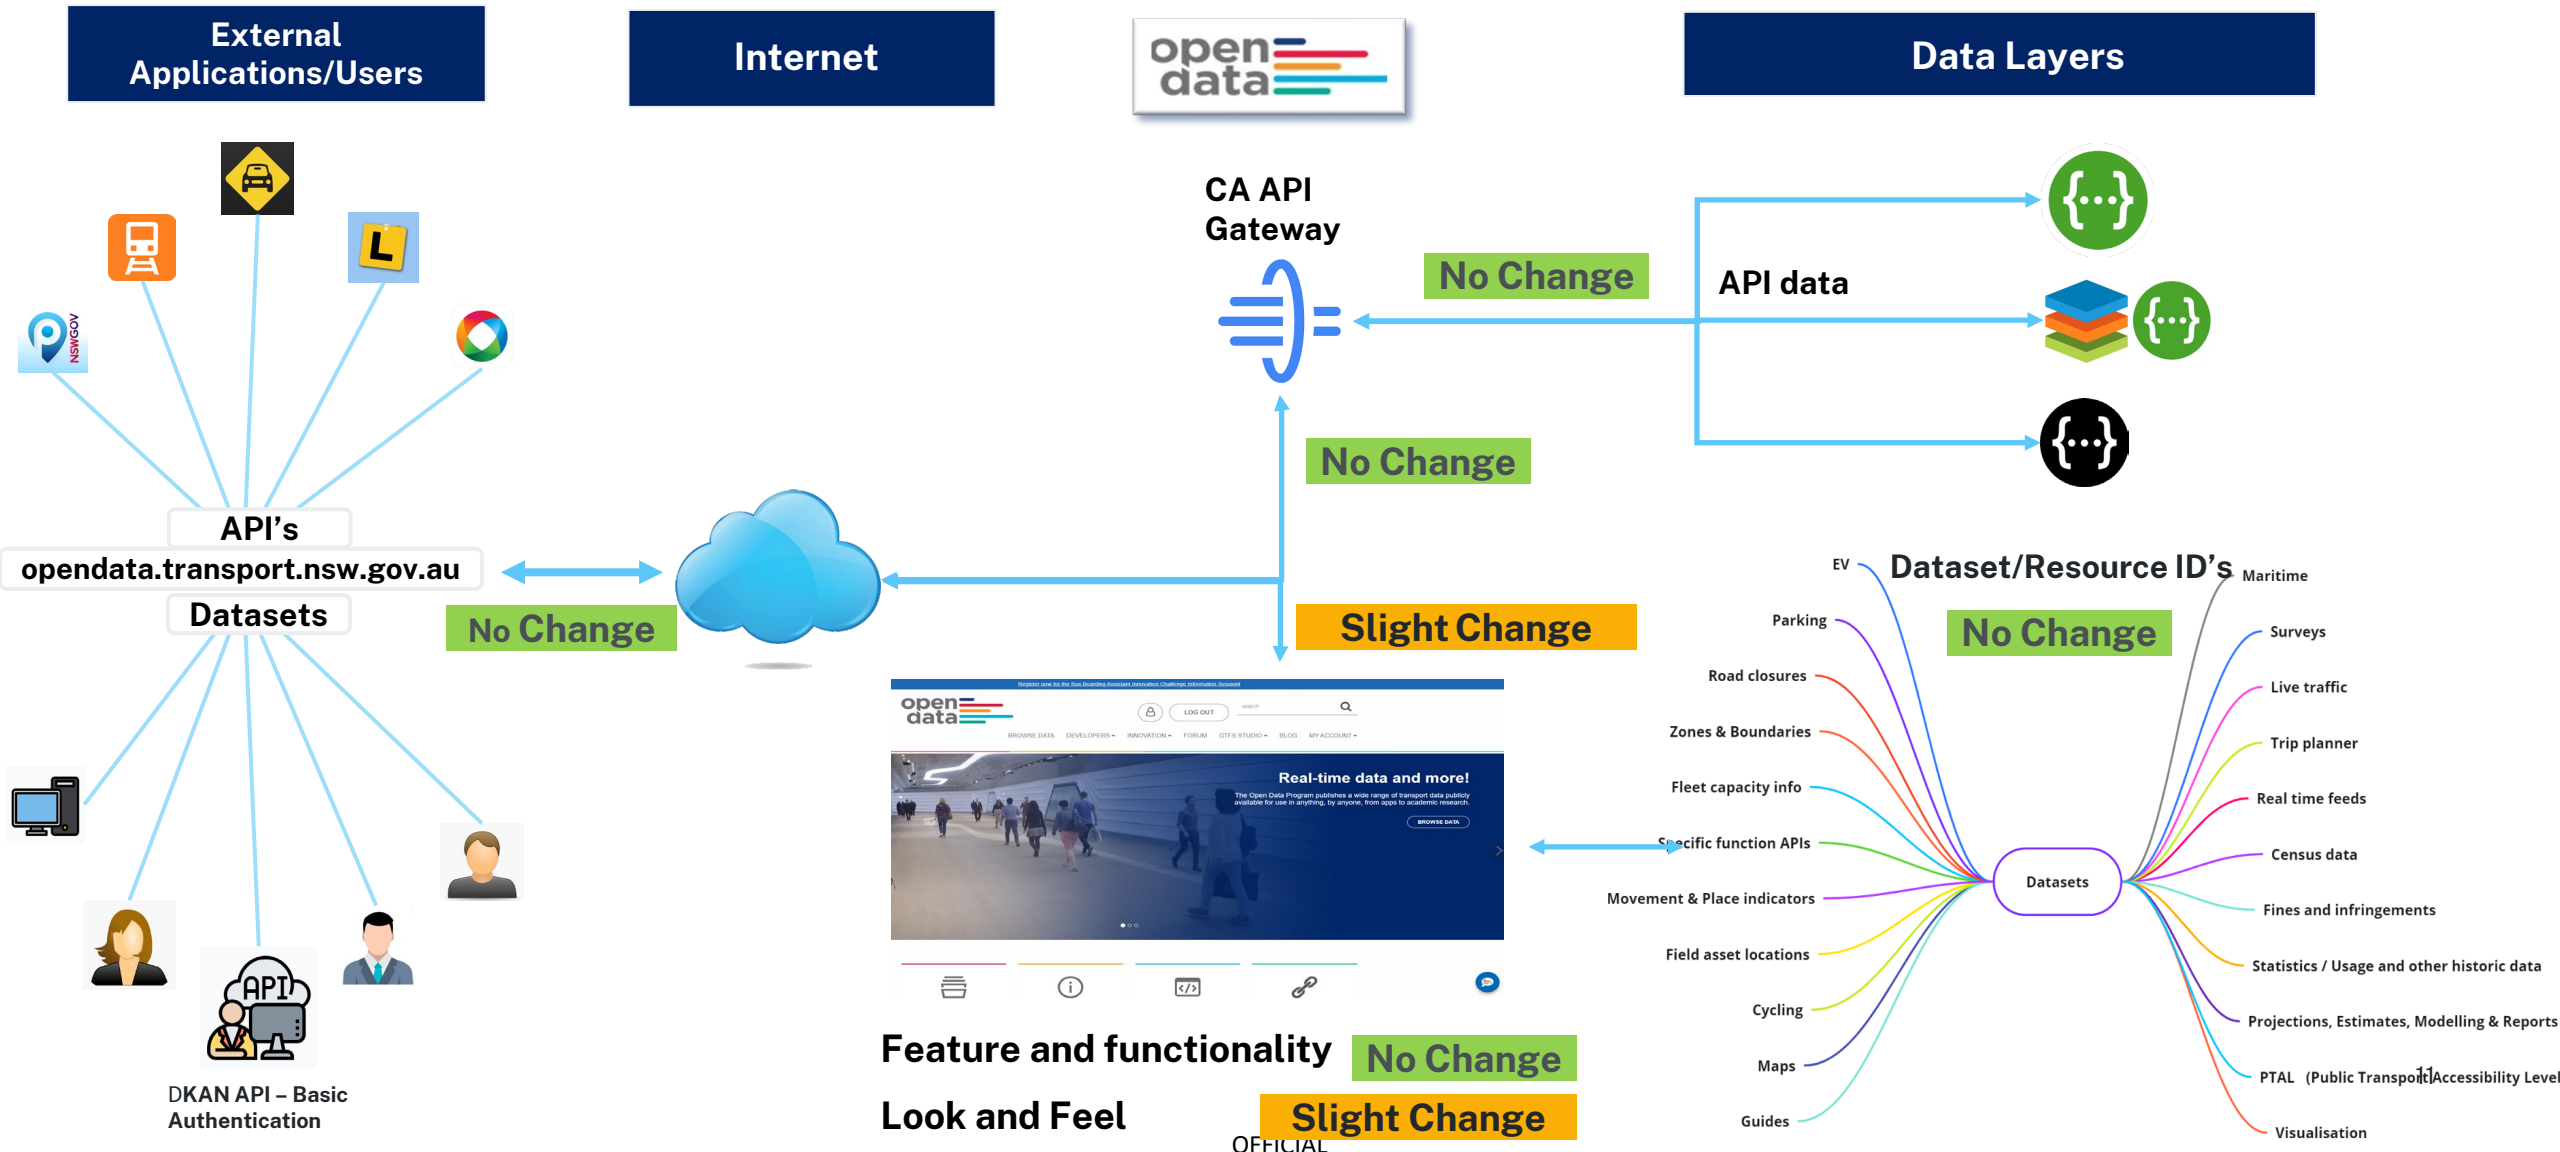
External Applications/Users

Internet

open data

Data Layers

CA API Gateway

No Change

API data

No Change

API's
opendata.transport.nsw.gov.au
Datasets

No Change

Slight Change

Dataset/Resource ID's

No Change

EV
Parking
Road closures
Zones & Boundaries
Fleet capacity info
Specific function APIs
Movement & Place indicators
Field asset locations
Cycling
Maps
Guides

Datasets

Maritime
Surveys
Live traffic
Trip planner
Real time feeds
Census data
Fines and infringements
Statistics / Usage and other historic data
Projections, Estimates, Modelling & Reports
PTAL (Public Transport Accessibility Level
Visualisation

open data
LOG OUT
BROWSE DATA DEVELOPERS INNOVATION FORUM GTFS STUDIO BLOG MY ACCOUNT
Real-time data and more!
The Open Data Program publishes a wide range of transport data publicly available for use in anything, by anyone, from apps to academic research.
BROWSE DATA

API

DKAN API – Basic Authentication

Feature and functionality No Change

Look and Feel Slight Change

11

OFFICIAL